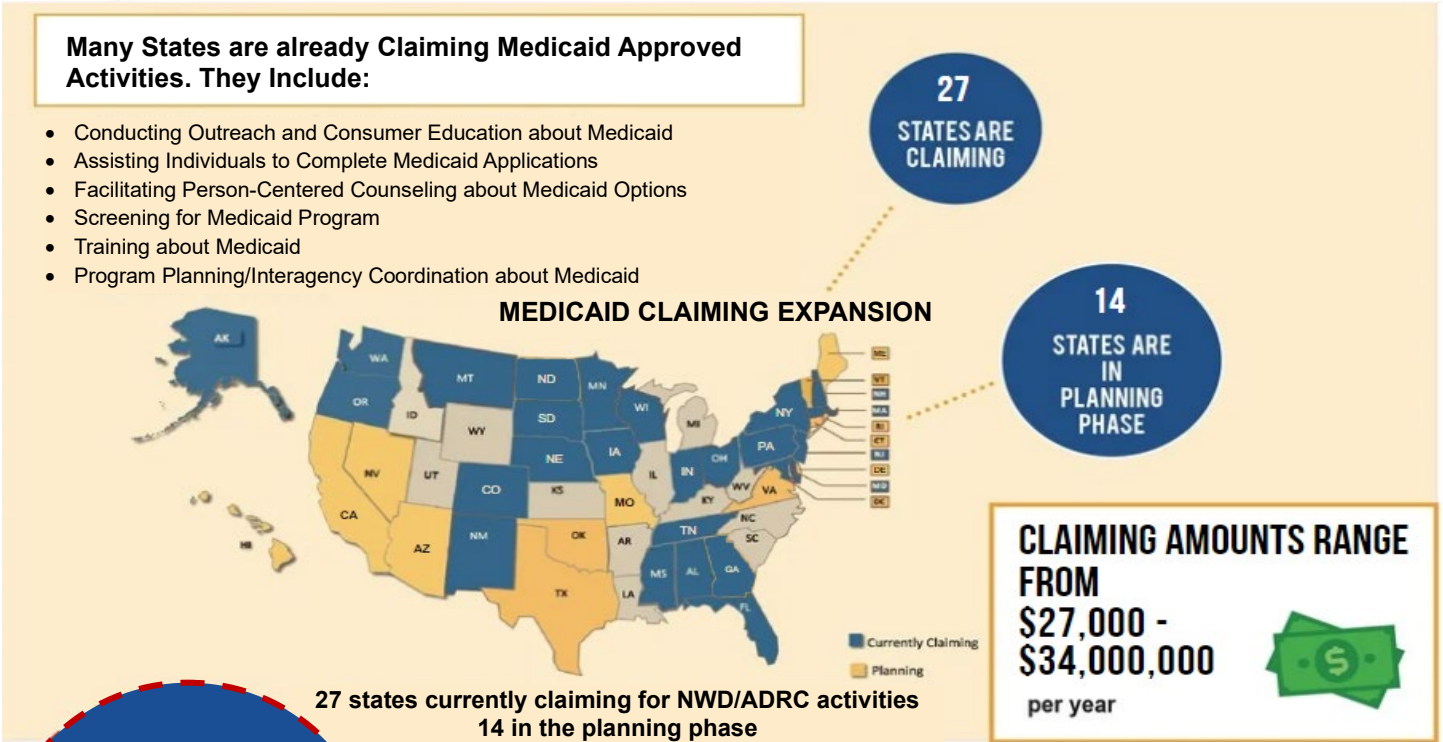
Many States are already Claiming Medicaid Approved Activities. They Include:

- Conducting Outreach and Consumer Education about Medicaid
- Assisting Individuals to Complete Medicaid Applications
- Facilitating Person-Centered Counseling about Medicaid Options
- Screening for Medicaid Program
- Training about Medicaid
- Program Planning/Interagency Coordination about Medicaid

27 STATES ARE CLAIMING

14 STATES ARE IN PLANNING PHASE

MEDICAID CLAIMING EXPANSION

AK WA OR ID MT ND MN WI MI NY ME VT NH MA RI CT NJ DE MD DC SD WY NV UT CA NE IA IL IN OH PA CO KS MO KY WV VA NC SC TN AZ NM OK AR MS AL GA TX LA FL HI

Currently Claiming
Planning

CLAIMING AMOUNTS RANGE FROM $27,000 - $34,000,000 per year

27 states currently claiming for NWD/ADRC activities
14 in the planning phase